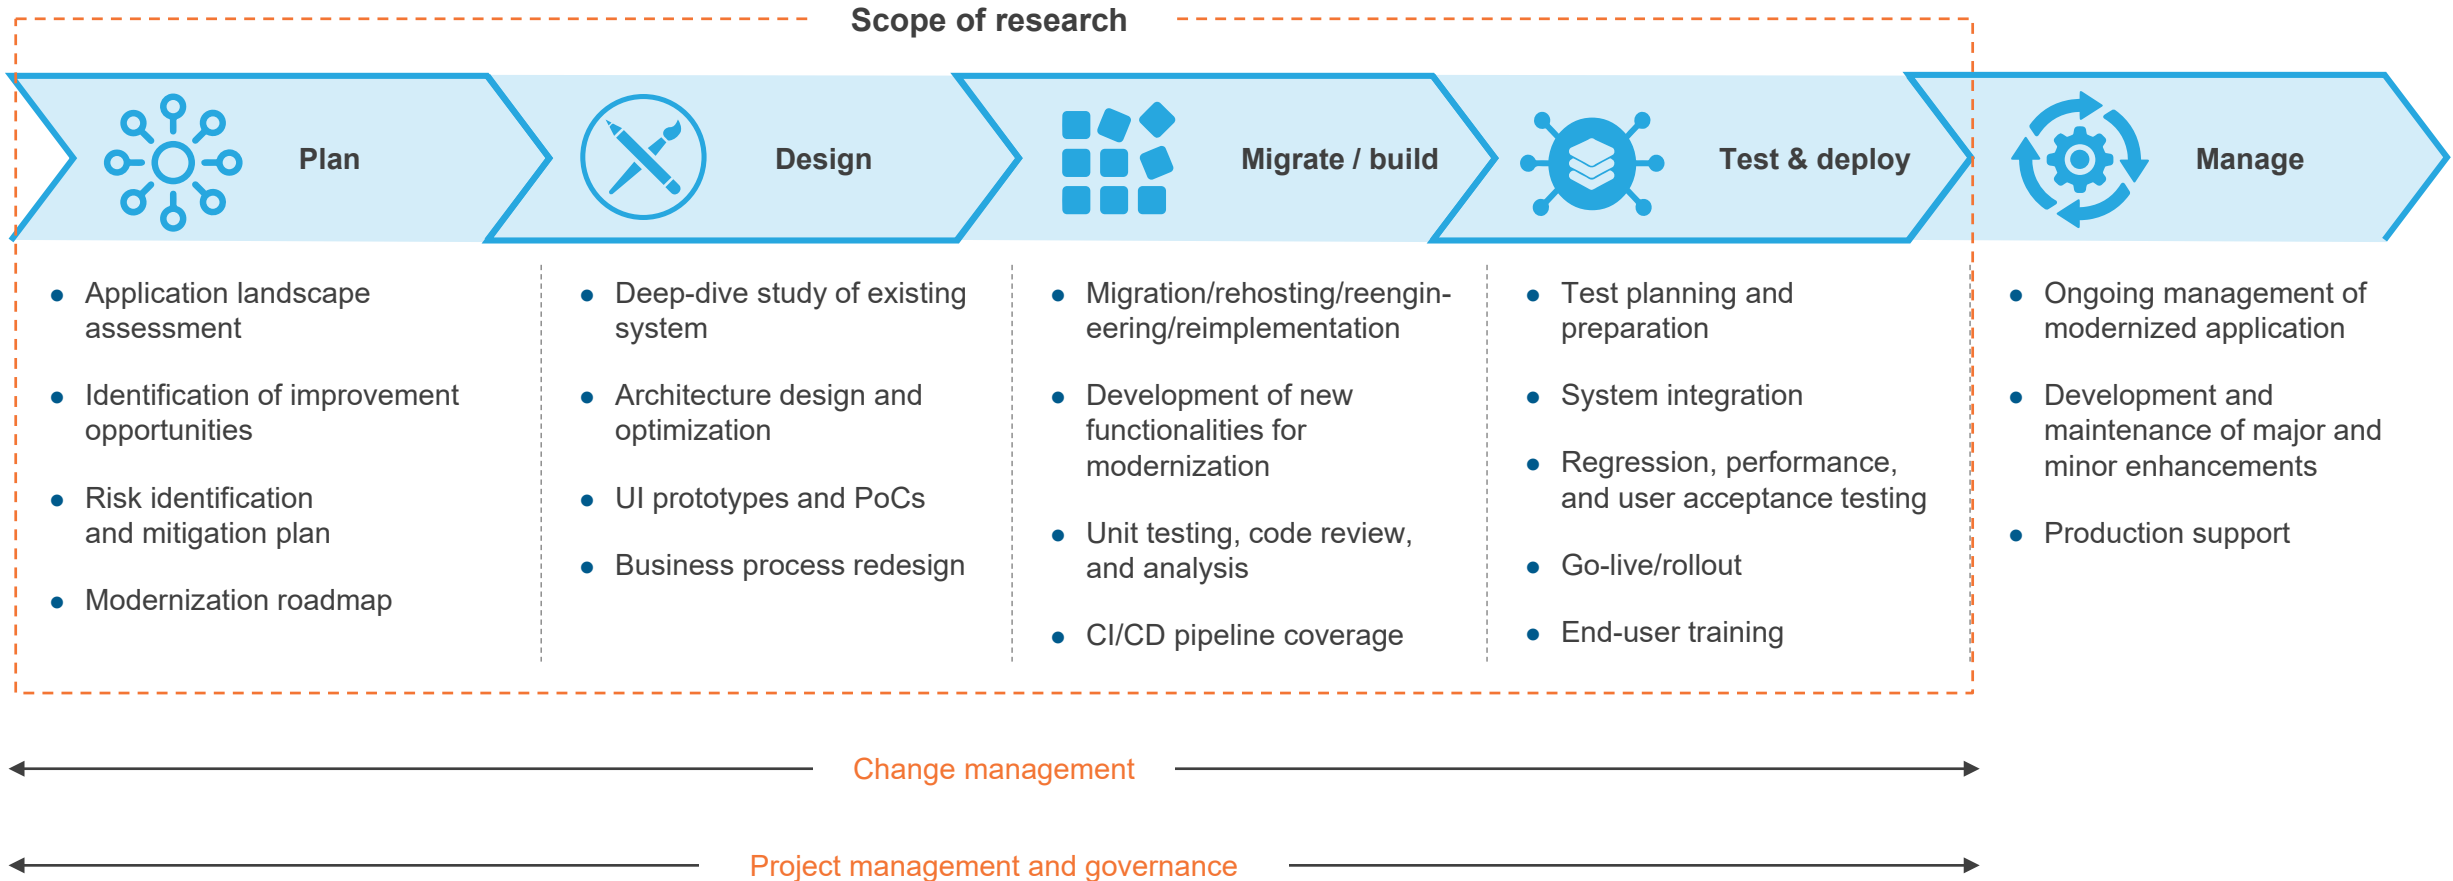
Scope of research

Plan

Design

Migrate / build

Test & deploy

Manage

- Application landscape assessment
- Identification of improvement opportunities
- Risk identification and mitigation plan
- Modernization roadmap

- Deep-dive study of existing system
- Architecture design and optimization
- UI prototypes and PoCs
- Business process redesign

- Migration/rehosting/reengineering/reimplementation
- Development of new functionalities for modernization
- Unit testing, code review, and analysis
- CI/CD pipeline coverage

- Test planning and preparation
- System integration
- Regression, performance, and user acceptance testing
- Go-live/rollout
- End-user training

- Ongoing management of modernized application
- Development and maintenance of major and minor enhancements
- Production support

Change management

Project management and governance